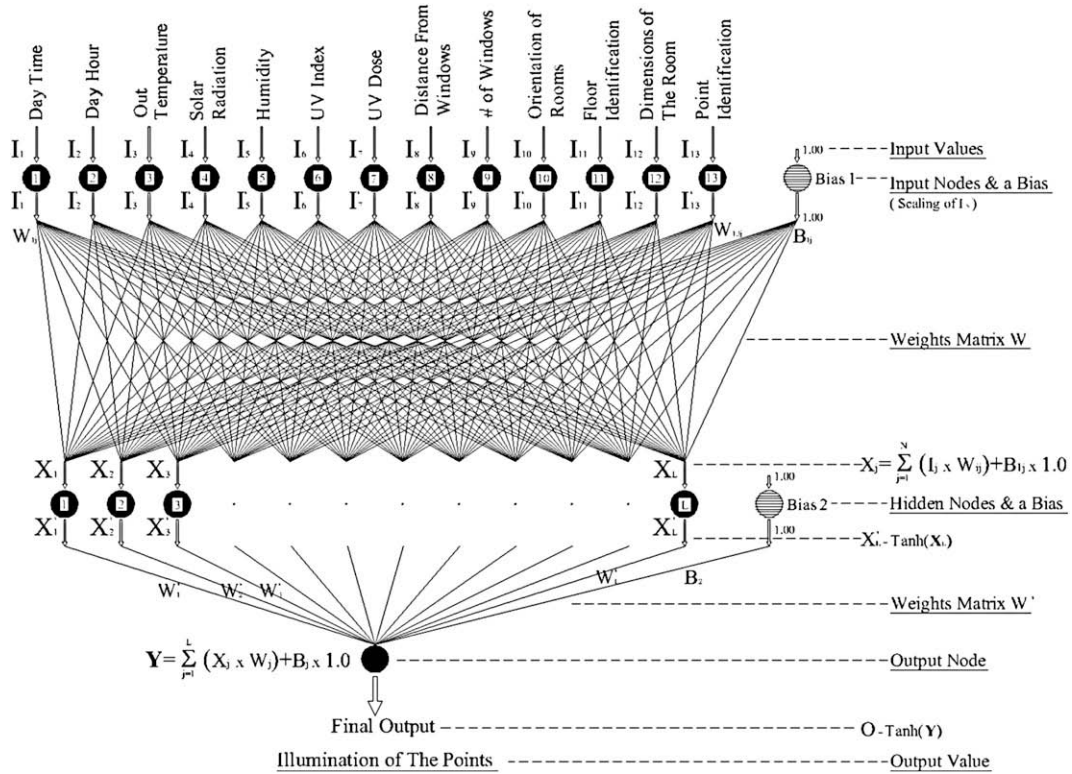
Day Time
Day Hour
Out Temperature
Solar Radiation
Humidity
UV Index
UV Dose
Distance From Windows
# of Windows
Orientation of Rooms
Floor Identification
Dimensions of The Room
Point Identification

$I_1$ $I_2$ $I_3$ $I_4$ $I_5$ $I_6$ $I_7$ $I_8$ $I_9$ $I_{10}$ $I_{11}$ $I_{12}$ $I_{13}$

1 2 3 4 5 6 7 8 9 10 11 12 13

$I'_1$ $I'_2$ $I'_3$ $I'_4$ $I'_5$ $I'_6$ $I'_7$ $I'_8$ $I'_9$ $I'_{10}$ $I'_{11}$ $I'_{12}$ $I'_{13}$

1.00 Input Values
Bias 1 Input Nodes & a Bias
( Scaling of $I_i$ )
1.00

$W_{1j}$ $W_{13j}$ $B_{1j}$

Weights Matrix W

$X_1$ $X_2$ $X_3$ $X_L$ $X_j = \sum_{j=1}^{N} (I_j \times W_{ij}) + B_{1j} \times 1.0$

1.00
1 2 3 . . . . . . . . L Bias 2 Hidden Nodes & a Bias

$X'_1$ $X'_2$ $X'_3$ $X'_L$ 1.00 $X'_i$ - Tanh($X_i$)

$W'_1$ $W'_2$ $W'_3$ $W'_L$ $B_2$

Weights Matrix W'

$\mathbf{Y} = \sum_{j=1}^{L} (X_j \times W_j) + B_j \times 1.0$ Output Node

Final Output O - Tanh(Y)

Illumination of The Points Output Value